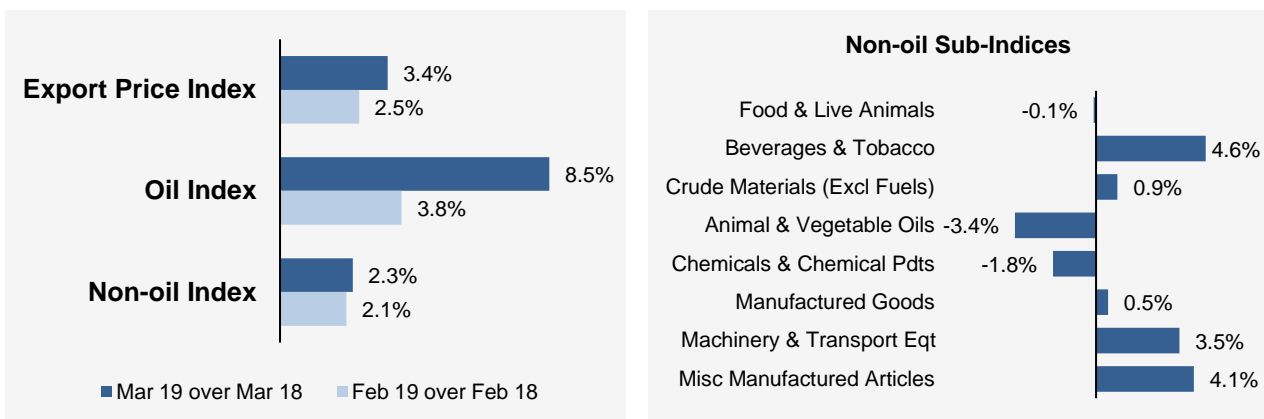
Export Price Index
3.4%
2.5%

Oil Index
8.5%
3.8%

Non-oil Index
2.3%
2.1%

Mar 19 over Mar 18
Feb 19 over Feb 18

Non-oil Sub-Indices

Food & Live Animals -0.1%
Beverages & Tobacco 4.6%
Crude Materials (Excl Fuels) 0.9%
Animal & Vegetable Oils -3.4%
Chemicals & Chemical Pdts -1.8%
Manufactured Goods 0.5%
Machinery & Transport Eqt 3.5%
Misc Manufactured Articles 4.1%